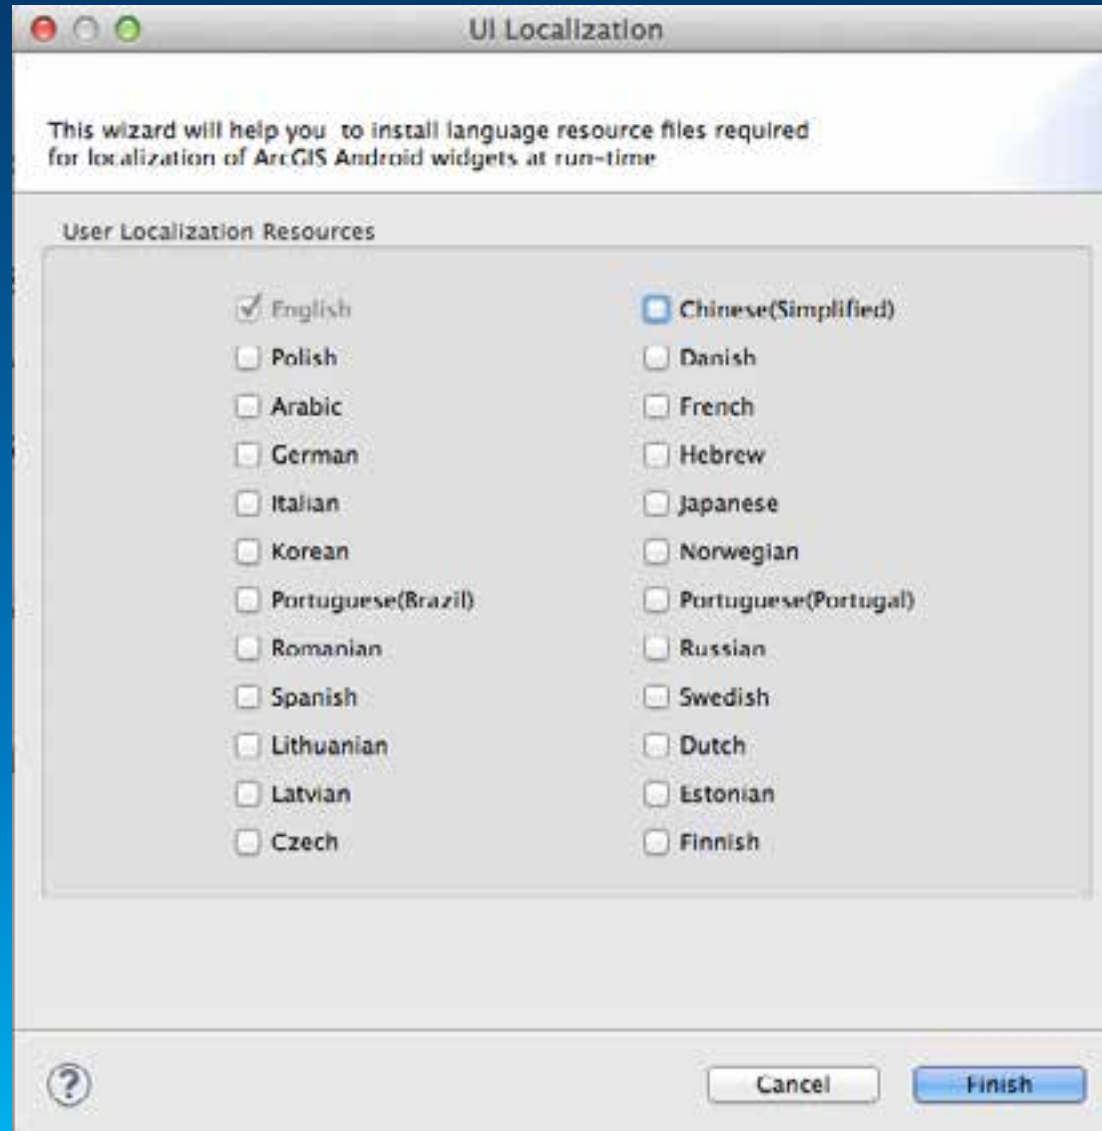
UI Localization

This wizard will help you  to install language resource files required for localization of ArcGIS Android widgets at run-time

User Localization Resources

English
Polish
Arabic
German
Italian
Korean
Portuguese(Brazil)
Romanian
Spanish
Lithuanian
Latvian
Czech

Chinese(Simplified)
Danish
French
Hebrew
Japanese
Norwegian
Portuguese(Portugal)
Russian
Swedish
Dutch
Estonian
Finnish

?

Cancel
Finish